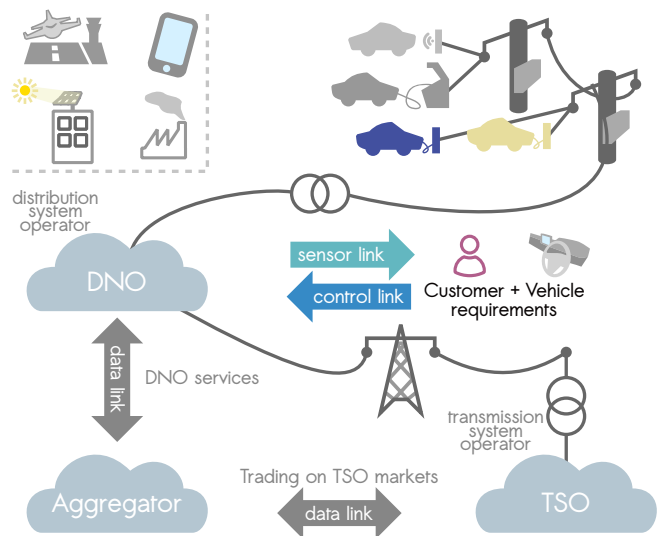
distribution system operator

DNO

sensor link

control link

Customer + Vehicle requirements

data link

DNO services

transmission system operator

Trading on TSO markets

Aggregator

data link

TSO